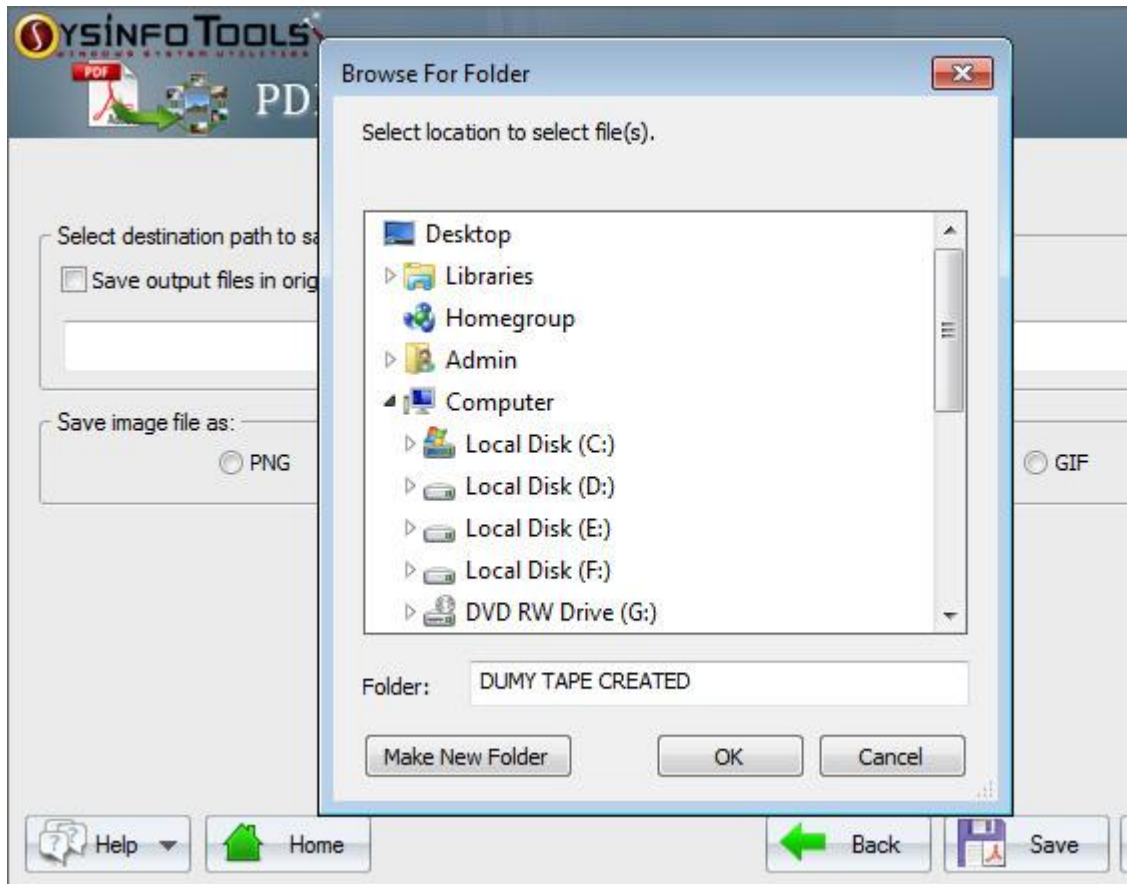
SYSINFO TOOLS
WINDOWS SYSTEM UTILITIES
PDF
PD

Select destination path to sa
Save output files in orig

Save image file as:
PNG
GIF

Browse For Folder
Select location to select file(s).

Desktop
Libraries
Homegroup
Admin
Computer
Local Disk (C:)
Local Disk (D:)
Local Disk (E:)
Local Disk (F:)
DVD RW Drive (G:)

Folder: DUMY TAPE CREATED

Make New Folder
OK
Cancel

Help
Home
Back
Save